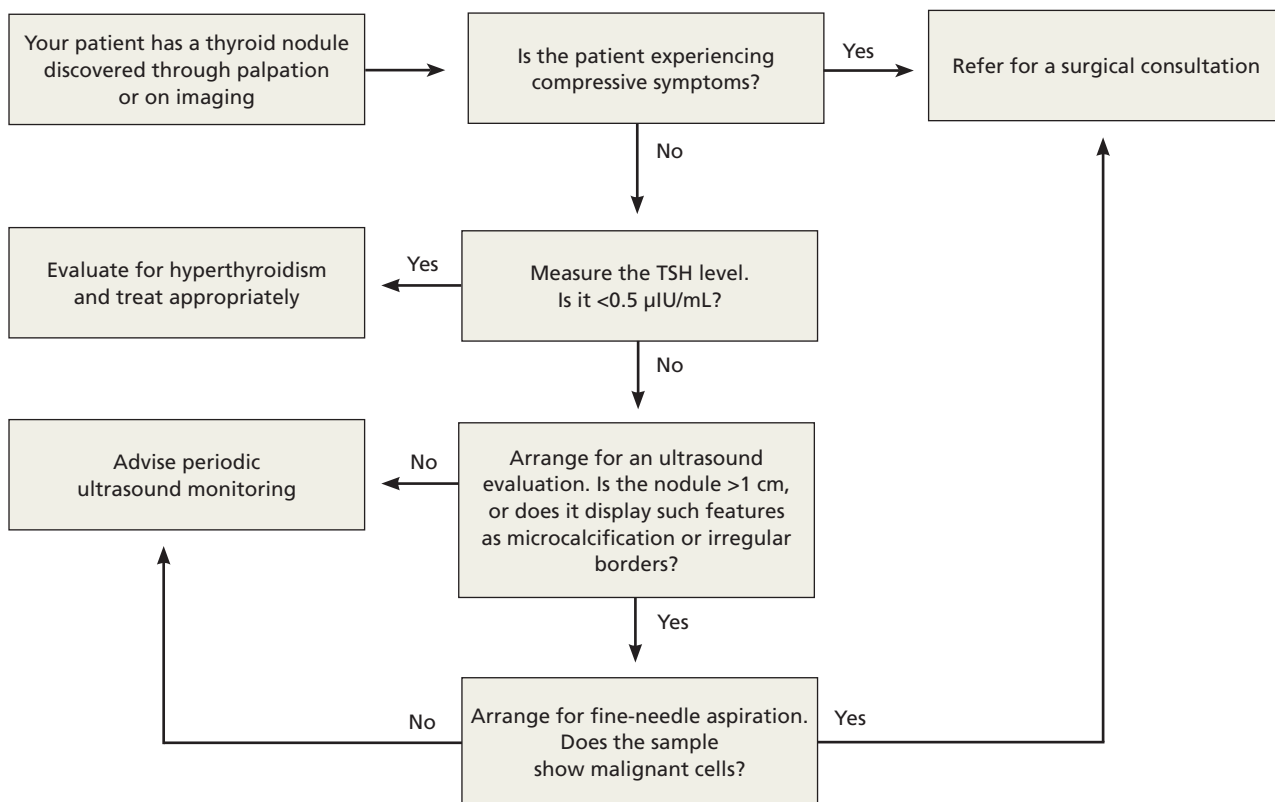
Your patient has a thyroid nodule discovered through palpation or on imaging

Is the patient experiencing compressive symptoms?

Yes

Refer for a surgical consultation

No

Evaluate for hyperthyroidism and treat appropriately

Yes

Measure the TSH level. Is it <0.5 μIU/mL?

No

Advise periodic ultrasound monitoring

No

Arrange for an ultrasound evaluation. Is the nodule >1 cm, or does it display such features as microcalcification or irregular borders?

Yes

No

Arrange for fine-needle aspiration. Does the sample show malignant cells?

Yes